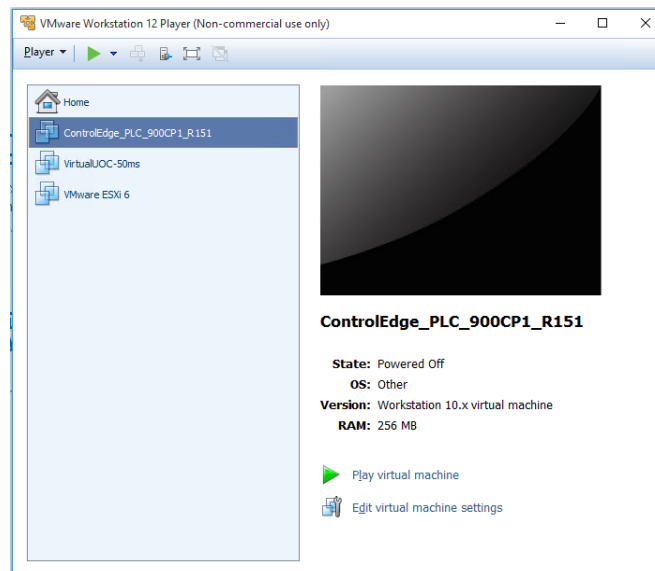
VMware Workstation 12 Player (Non-commercial use only)

Player

Home
ControlEdge_PLC_900CP1_R151
VirtualUOC-50ms
VMware ESXi 6

ControlEdge_PLC_900CP1_R151

State: Powered Off
OS: Other
Version: Workstation 10.x virtual machine
RAM: 256 MB

Play virtual machine
Edit virtual machine settings